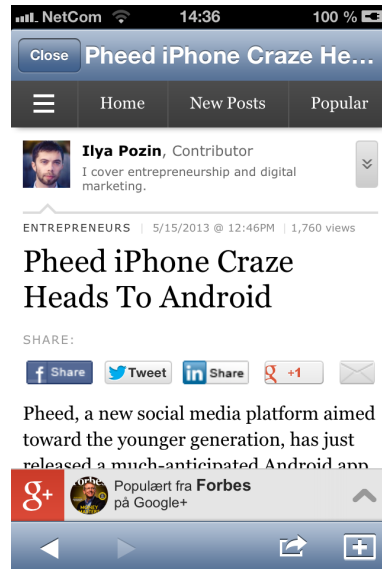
NetCom 14:36 100 %

Close Pheed iPhone Craze He...

Home New Posts Popular

Ilya Pozin, Contributor
I cover entrepreneurship and digital marketing.

ENTREPRENEURS | 5/15/2013 @ 12:46PM | 1,760 views

Pheed iPhone Craze Heads To Android

SHARE:

Share Tweet in Share +1

Pheed, a new social media platform aimed toward the younger generation, has just released a much-anticipated Android app

Populært fra Forbes på Google+